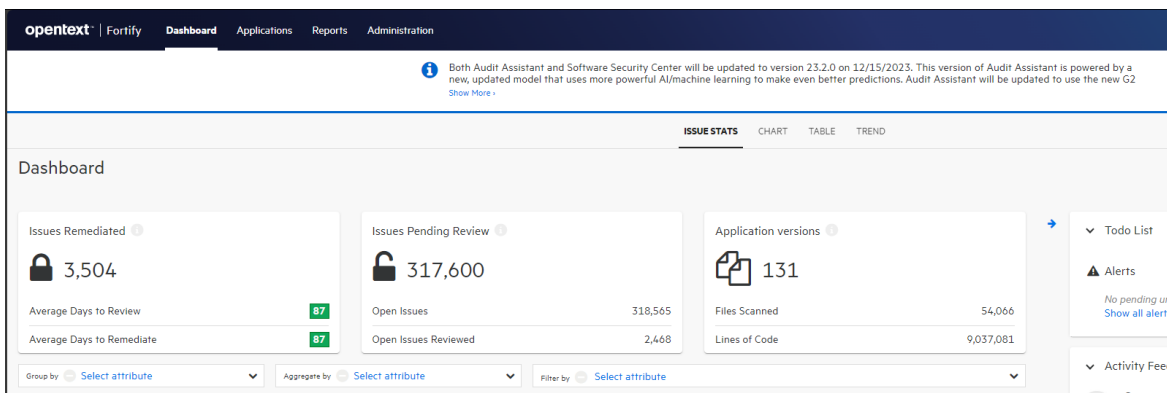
opentext™ | Fortify Dashboard Applications Reports Administration

Both Audit Assistant and Software Security Center will be updated to version 23.2.0 on 12/15/2023. This version of Audit Assistant is powered by a new, updated model that uses more powerful AI/machine learning to make even better predictions. Audit Assistant will be updated to use the new G2
Show More ›

ISSUE STATS CHART TABLE TREND

Dashboard

Issues Remediated
3,504
Average Days to Review 87
Average Days to Remediate 87

Issues Pending Review
317,600
Open Issues 318,565
Open Issues Reviewed 2,468

Application versions
131
Files Scanned 54,066
Lines of Code 9,037,081

Todo List
Alerts
No pending u
Show all alert

Activity Fee

Group by Select attribute
Aggregate by Select attribute
Filter by Select attribute